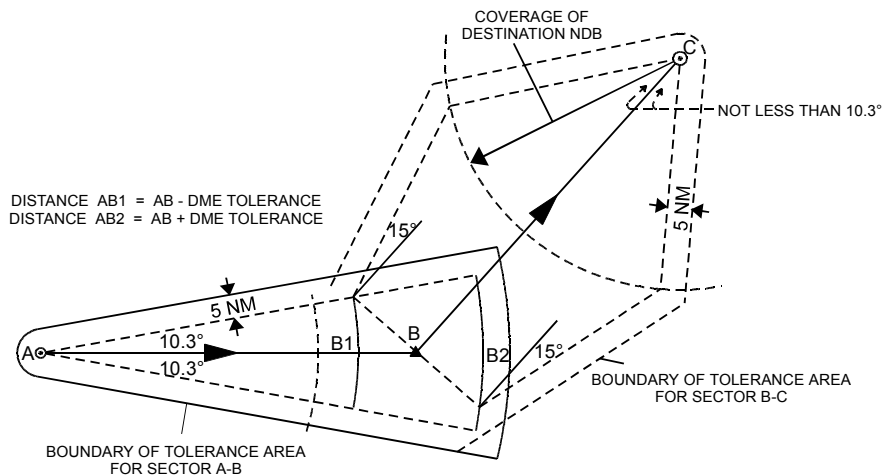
COVERAGE OF DESTINATION NDB

C

NOT LESS THAN 10.3°

DISTANCE AB1 = AB - DME TOLERANCE
DISTANCE AB2 = AB + DME TOLERANCE

15°

5 NM

5 NM

A

10.3°

10.3°

B1

B

B2

15°

BOUNDARY OF TOLERANCE AREA FOR SECTOR B-C

BOUNDARY OF TOLERANCE AREA FOR SECTOR A-B